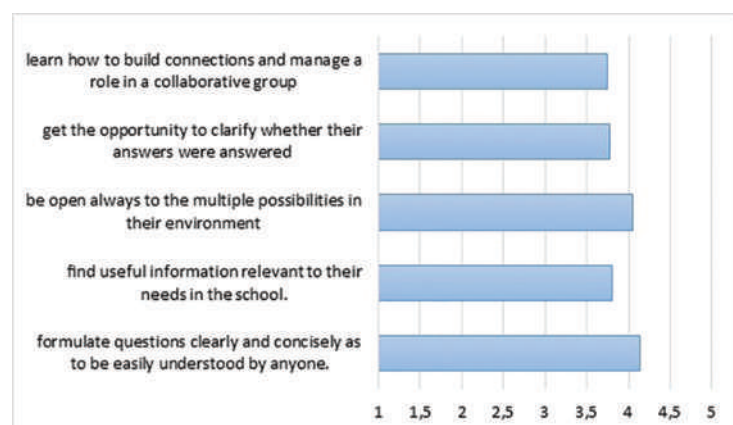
learn how to build connections and manage a role in a collaborative group

get the opportunity to clarify whether their answers were answered

be open always to the multiple possibilities in their environment

find useful information relevant to their needs in the school.

formulate questions clearly and concisely as to be easily understood by anyone.

1 1,5 2 2,5 3 3,5 4 4,5 5